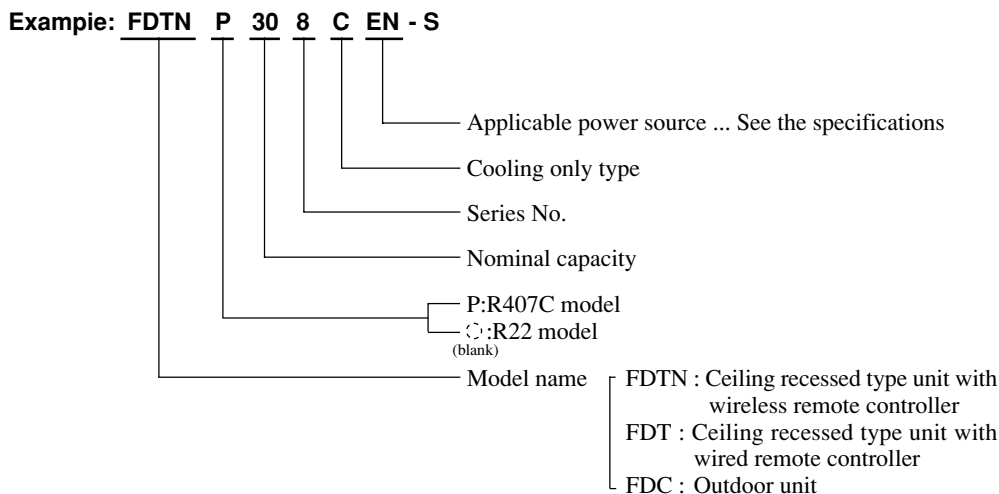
Exampie: FDTN P 30 8 C EN - S

Applicable power source ... See the specifications

Cooling only type

Series No.

Nominal capacity

P:R407C model

◌:R22 model
(blank)

Model name

FDTN : Ceiling recessed type unit with wireless remote controller

FDT : Ceiling recessed type unit with wired remote controller

FDC : Outdoor unit